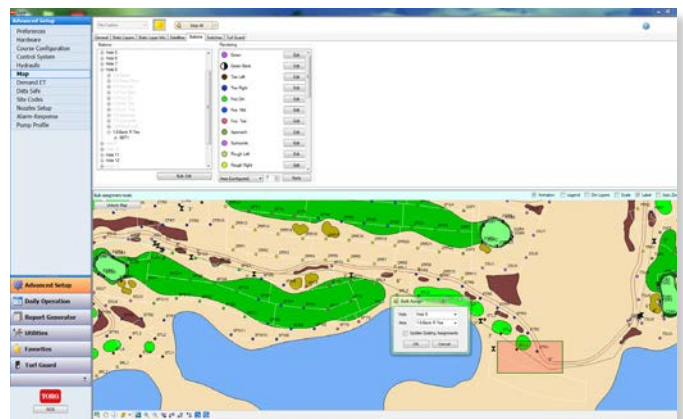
Advanced Setup
Preferences
Hardware
Course Configuration
Control System
Hydraulic
Map
Demand ET
Data Safe
Site Codes
Nozzle Setup
Alarm Response
Pump Profile

Site Explorer
Stop All

General
Base Layers
Station Layers
Satellites
Stations
Switches
Turf Guard

Stations
Hole 5
Hole 6
Hole 7
Hole 8
Hole 11
Hole 12

Rendering
Green
Green Bank
Tee Left
Tee Right
Fwy Lft
Fwy Mid
Fwy Rgt
Approach
Surrounds
Rough Left
Rough Right

Edit
Edit
Edit
Edit
Edit
Edit
Edit
Edit
Edit
Edit
Edit

Bulk Edit
Apply

Animation
Legend
Site Layers
Scale
Label
Auto Zoom

Bulk Assign
Hole
Hole 8
Area
Update Existing Assignments
OK
Cancel

Advanced Setup
Daily Operation
Report Generator
Utilities
Favorites
Turf Guard
TORO